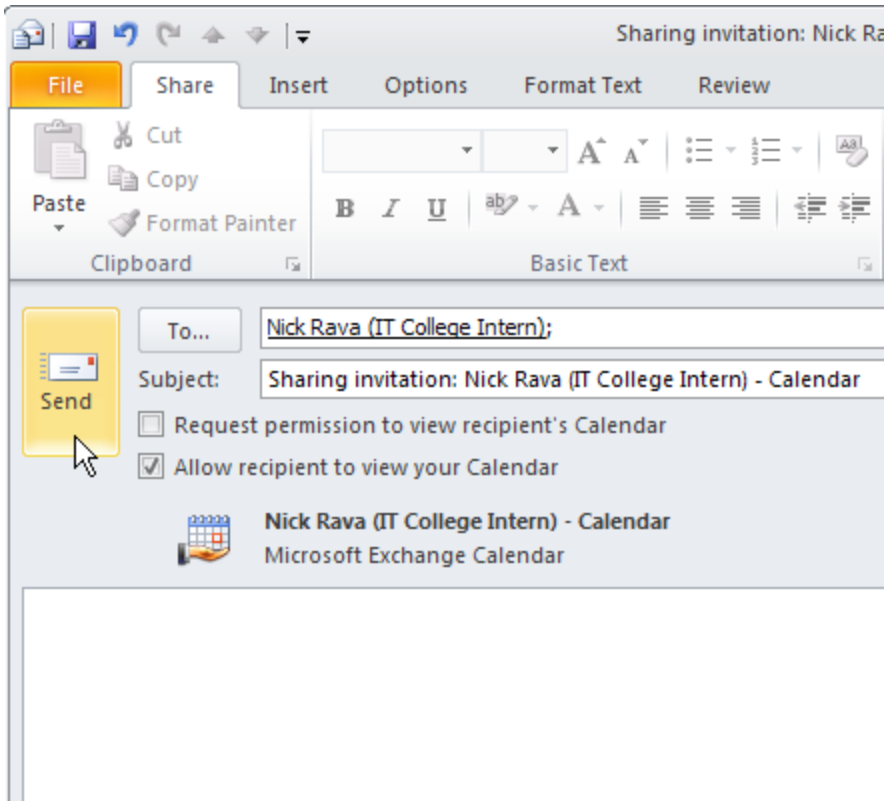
Sharing invitation: Nick Ra

File Share Insert Options Format Text Review

Cut
Copy
Paste
Format Painter
Clipboard

B I U
Basic Text

Send

To...
Nick Rava (IT College Intern);

Subject:
Sharing invitation: Nick Rava (IT College Intern) - Calendar

Request permission to view recipient's Calendar
Allow recipient to view your Calendar

Nick Rava (IT College Intern) - Calendar
Microsoft Exchange Calendar